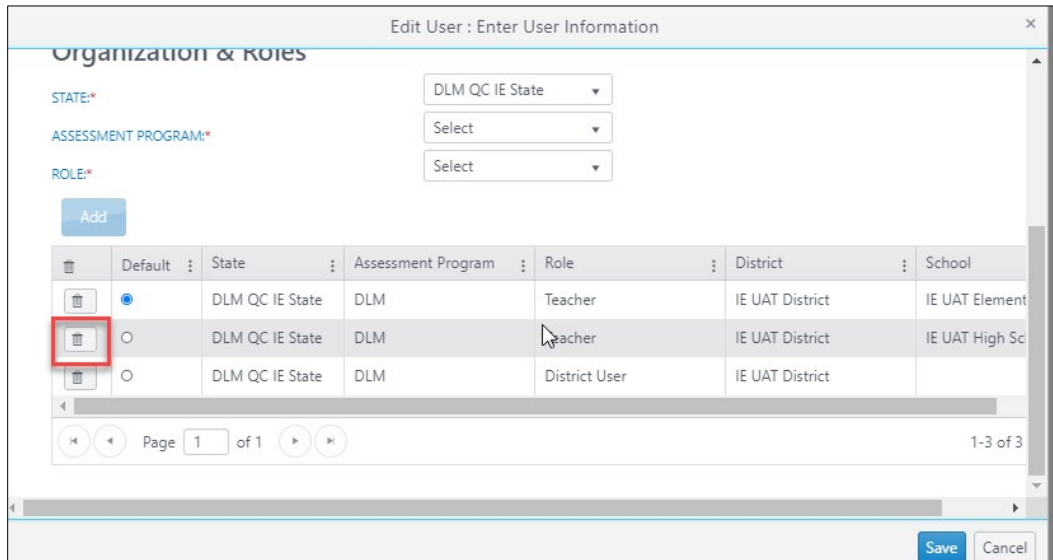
Edit User : Enter User Information

×

Organization & Roles

STATE:*

DLM QC IE State

ASSESSMENT PROGRAM:*

Select

ROLE:*

Select

Add

| | Default | State | Assessment Program | Role | District | School |
|---|---|---|---|---|---|---|
| | ● | DLM QC IE State | DLM | Teacher | IE UAT District | IE UAT Element |
| | ○ | DLM QC IE State | DLM | Teacher | IE UAT District | IE UAT High Sc |
| | ○ | DLM QC IE State | DLM | District User | IE UAT District | |

Page 1 of 1

1-3 of 3

Save

Cancel